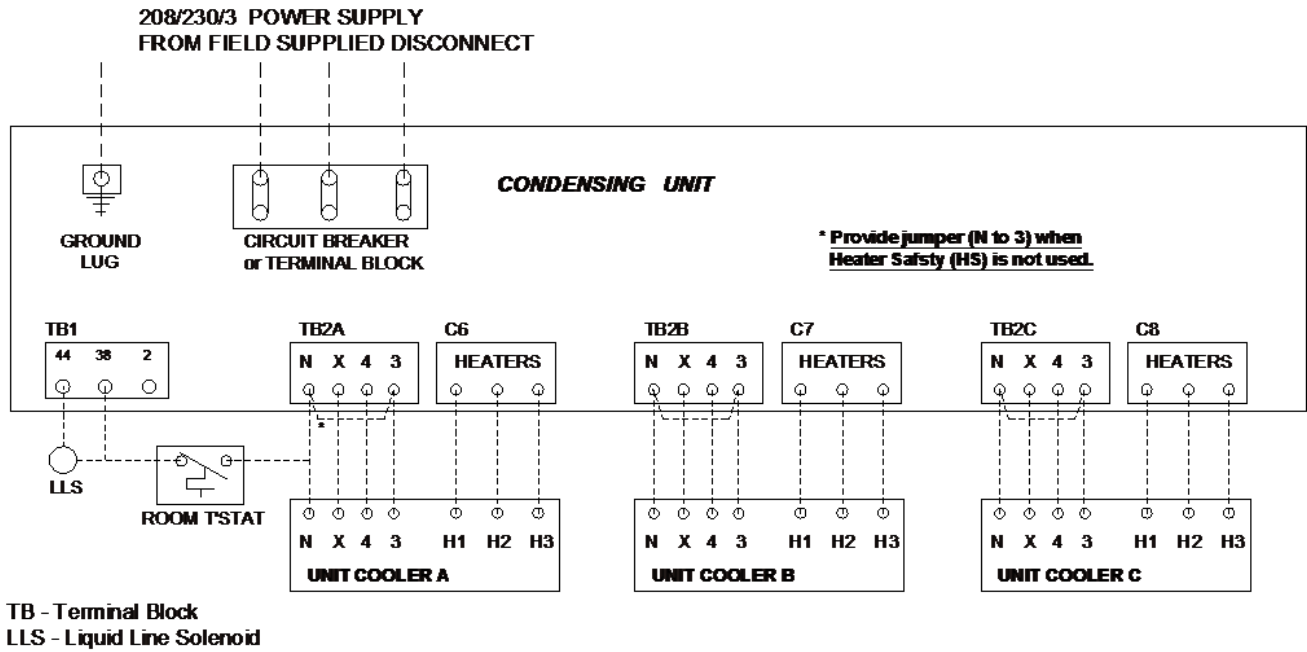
208/230/3 POWER SUPPLY
FROM FIELD SUPPLIED DISCONNECT

CONDENSING UNIT

GROUND LUG

CIRCUIT BREAKER or TERMINAL BLOCK

* Provide jumper (N to 3) when Heater Safsty (HS) is not used.

TB1
44 38 2

TB2A
N X 4 3

C6
HEATERS

TB2B
N X 4 3

C7
HEATERS

TB2C
N X 4 3

C8
HEATERS

*

LLS

ROOM T'STAT

N X 4 3 H1 H2 H3
UNIT COOLER A

N X 4 3 H1 H2 H3
UNIT COOLER B

N X 4 3 H1 H2 H3
UNIT COOLER C

TB - Terminal Block
LLS - Liquid Line Solenoid